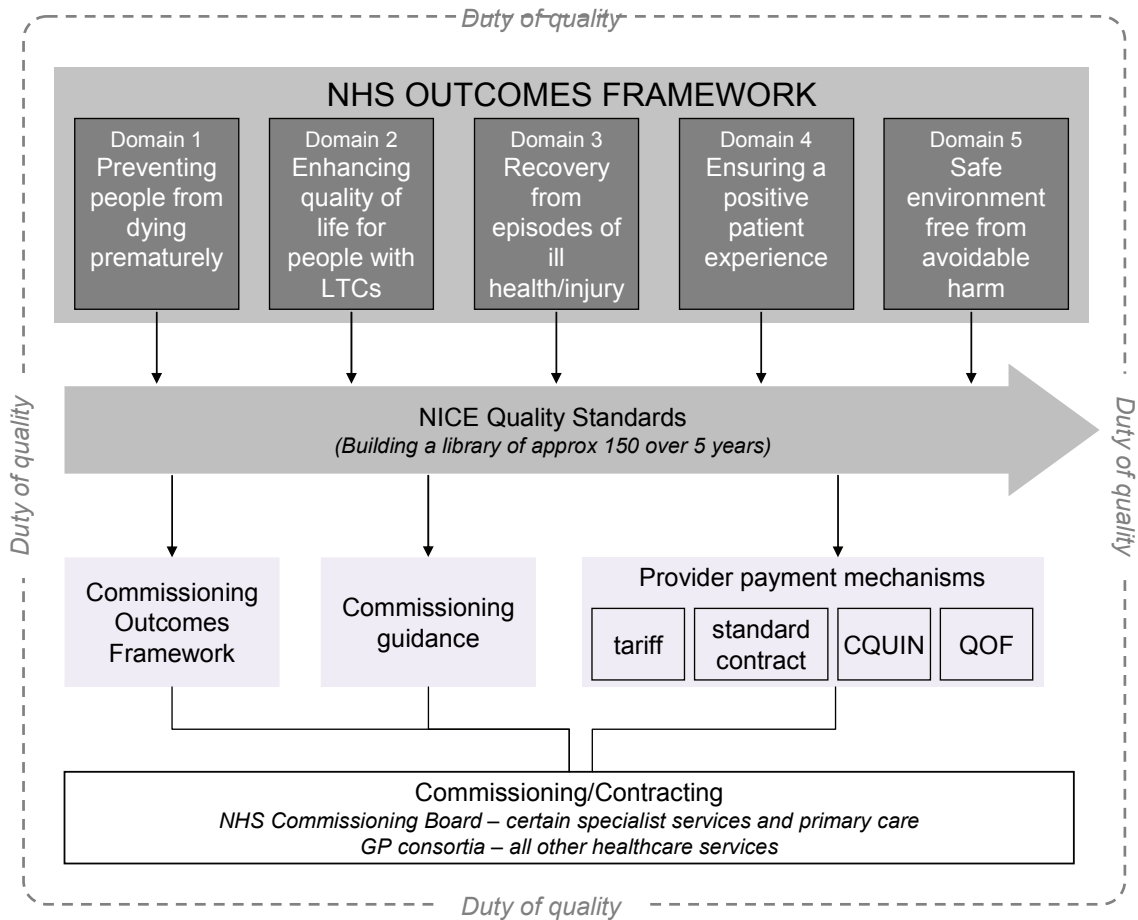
Duty of quality

NHS OUTCOMES FRAMEWORK

Domain 1
Preventing people from dying prematurely

Domain 2
Enhancing quality of life for people with LTCs

Domain 3
Recovery from episodes of ill health/injury

Domain 4
Ensuring a positive patient experience

Domain 5
Safe environment free from avoidable harm

Duty of quality

NICE Quality Standards
*(Building a library of approx 150 over 5 years)*

Duty of quality

Commissioning Outcomes Framework

Commissioning guidance

Provider payment mechanisms

| tariff | standard contract | CQUIN | QOF |
|---|---|---|---|

Commissioning/Contracting
*NHS Commissioning Board – certain specialist services and primary care*
*GP consortia – all other healthcare services*

Duty of quality